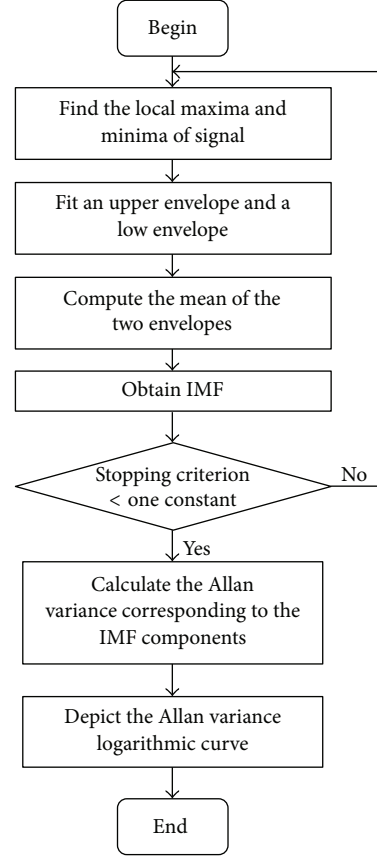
Begin

Find the local maxima and minima of signal

Fit an upper envelope and a low envelope

Compute the mean of the two envelopes

Obtain IMF

Stopping criterion < one constant

No

Yes

Calculate the Allan variance corresponding to the IMF components

Depict the Allan variance logarithmic curve

End